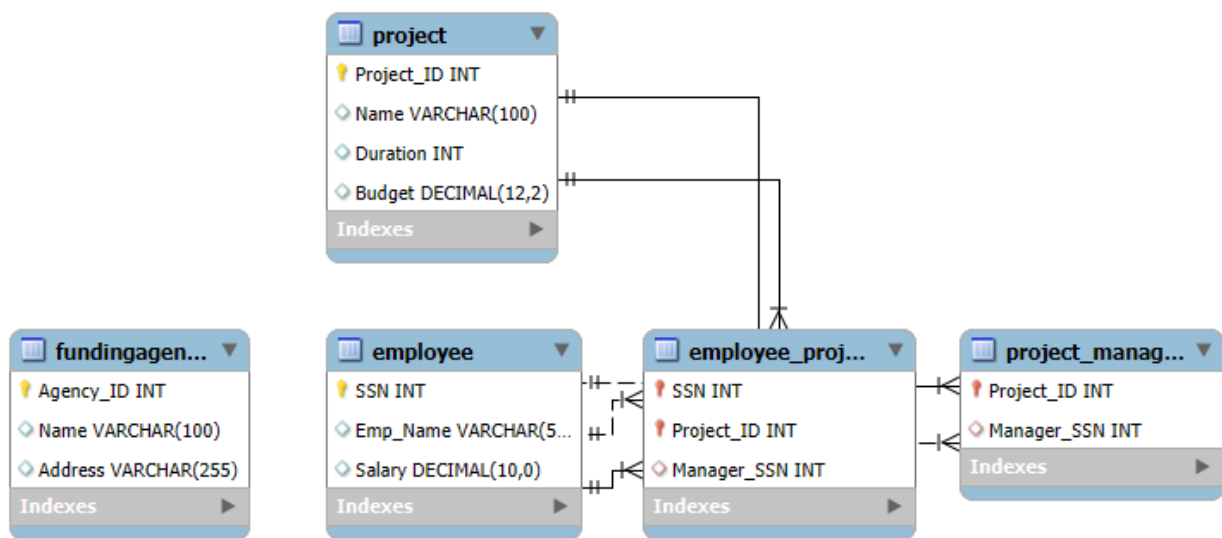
project
Project_ID INT
Name VARCHAR(100)
Duration INT
Budget DECIMAL(12,2)
Indexes

fundingagen...
Agency_ID INT
Name VARCHAR(100)
Address VARCHAR(255)
Indexes

employee
SSN INT
Emp_Name VARCHAR(5...
Salary DECIMAL(10,0)
Indexes

employee_proj...
SSN INT
Project_ID INT
Manager_SSN INT
Indexes

project_manag...
Project_ID INT
Manager_SSN INT
Indexes